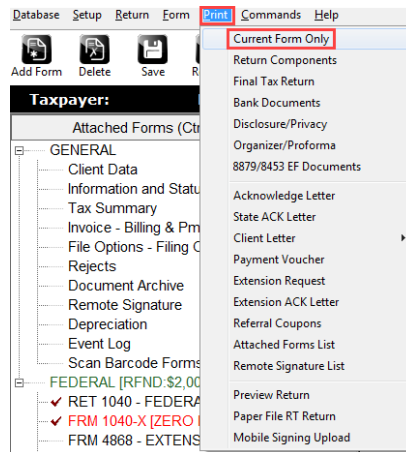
Database Setup Return Form Print Commands Help

Add Form Delete Save R

Taxpayer:

Attached Forms (Ctr

GENERAL
Client Data
Information and Statu
Tax Summary
Invoice - Billing & Pm
File Options - Filing C
Rejects
Document Archive
Remote Signature
Depreciation
Event Log
Scan Barcode Forms

FEDERAL [RFND:$2,00
RET 1040 - FEDERA
FRM 1040-X [ZERO
FRM 4868 - EXTENS

Current Form Only
Return Components
Final Tax Return
Bank Documents
Disclosure/Privacy
Organizer/Proforma
8879/8453 EF Documents
Acknowledge Letter
State ACK Letter
Client Letter
Payment Voucher
Extension Request
Extension ACK Letter
Referral Coupons
Attached Forms List
Remote Signature List
Preview Return
Paper File RT Return
Mobile Signing Upload